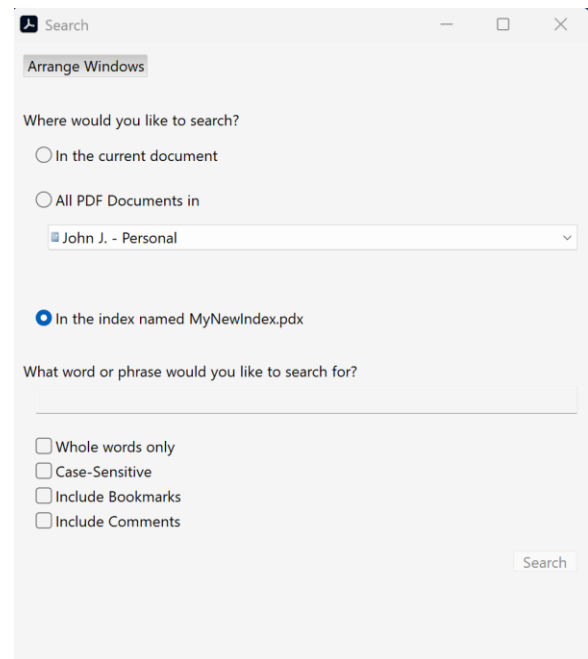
Search

Arrange Windows

Where would you like to search?

In the current document

All PDF Documents in

John J. - Personal

In the index named MyNewIndex.pdx

What word or phrase would you like to search for?

Whole words only
Case-Sensitive
Include Bookmarks
Include Comments

Search